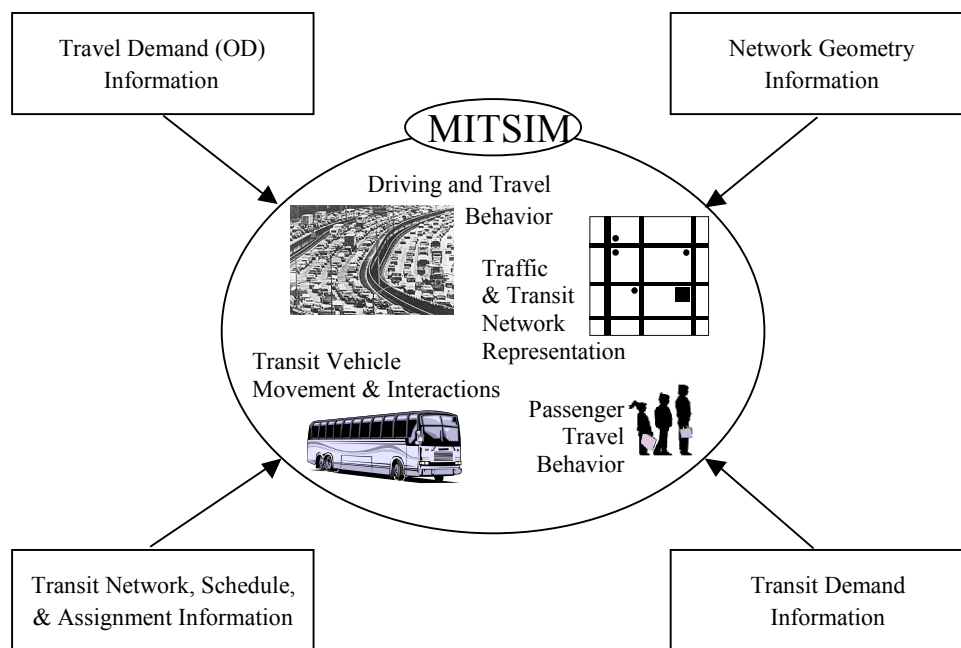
Travel Demand (OD) Information

Network Geometry Information

MITSIM

Driving and Travel Behavior

Traffic & Transit Network Representation

Transit Vehicle Movement & Interactions

Passenger Travel Behavior

Transit Network, Schedule, & Assignment Information

Transit Demand Information